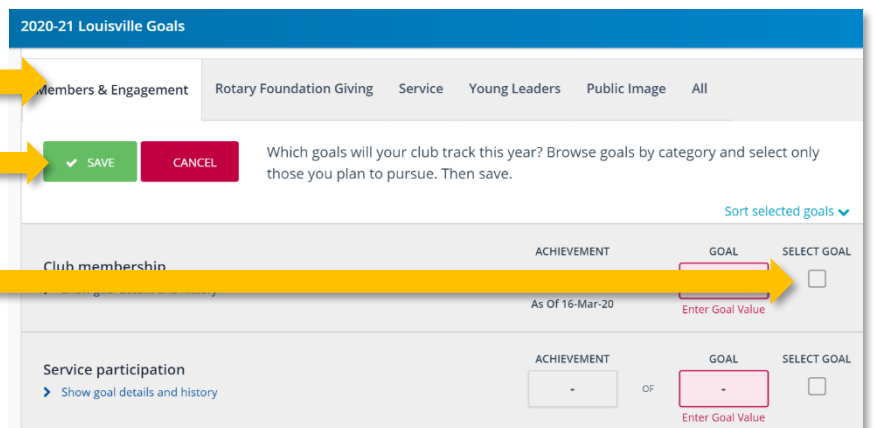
2020-21 Louisville Goals

Members & Engagement | Rotary Foundation Giving | Service | Young Leaders | Public Image | All

SAVE CANCEL

Which goals will your club track this year? Browse goals by category and select only those you plan to pursue. Then save.

Sort selected goals

Club membership
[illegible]

ACHIEVEMENT
As Of 16-Mar-20

GOAL
Enter Goal Value

SELECT GOAL

Service participation
Show goal details and history

ACHIEVEMENT
-
OF
GOAL
-
Enter Goal Value

SELECT GOAL